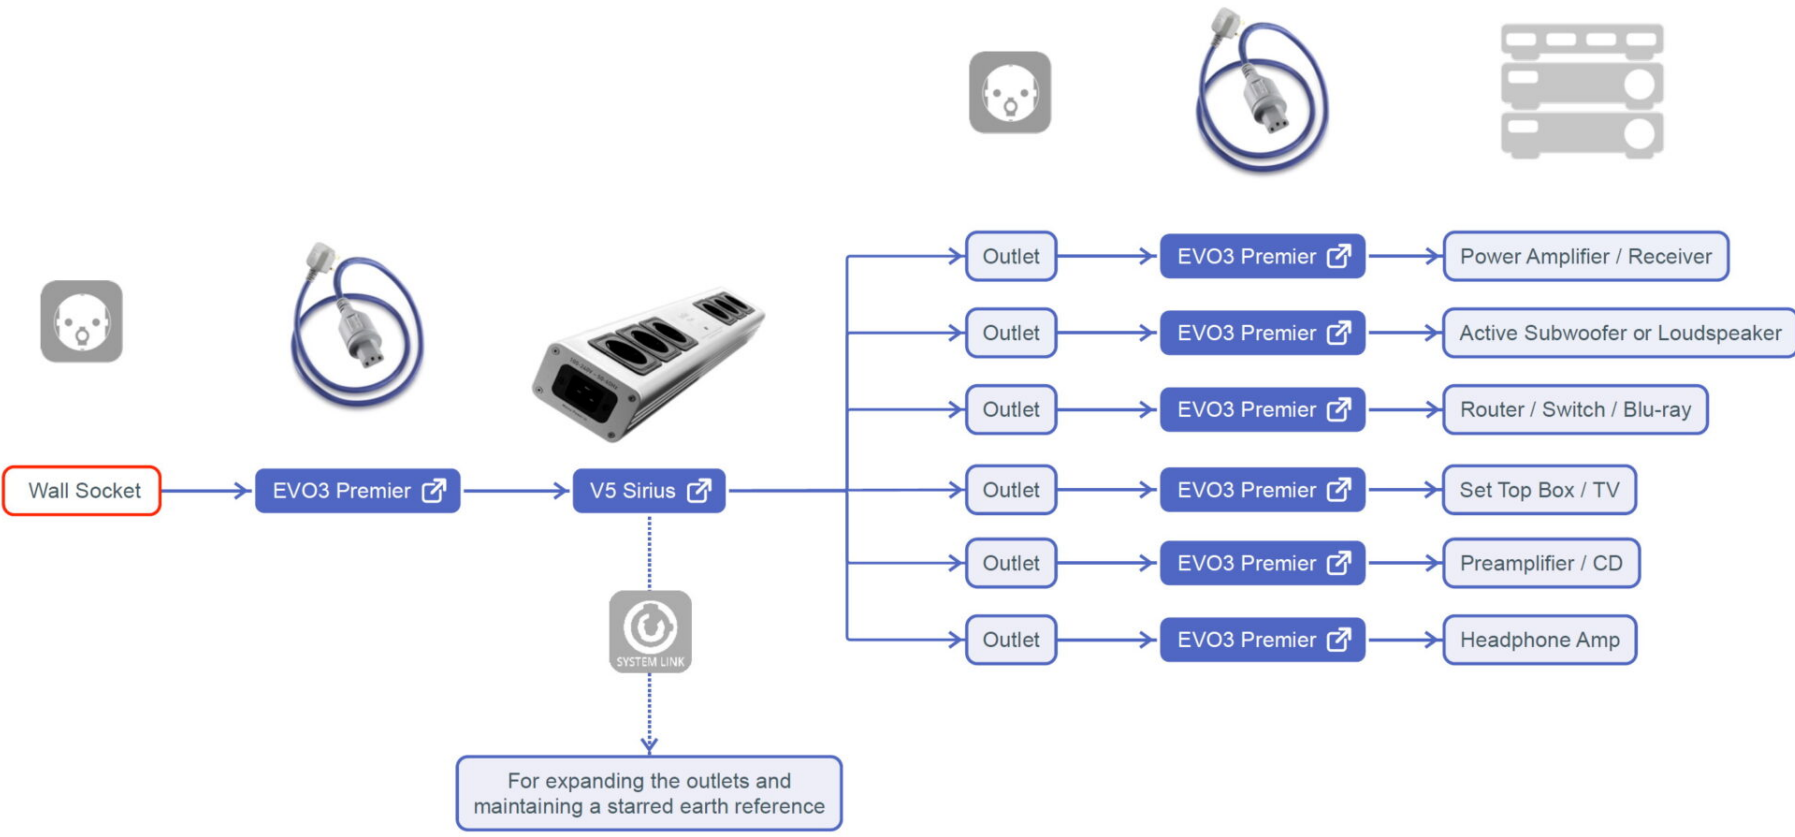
Wall Socket

EVO3 Premier

V5 Sirius

SYSTEM LINK

For expanding the outlets and maintaining a starred earth reference

Outlet

EVO3 Premier

Power Amplifier / Receiver

Outlet

EVO3 Premier

Active Subwoofer or Loudspeaker

Outlet

EVO3 Premier

Router / Switch / Blu-ray

Outlet

EVO3 Premier

Set Top Box / TV

Outlet

EVO3 Premier

Preamplifier / CD

Outlet

EVO3 Premier

Headphone Amp